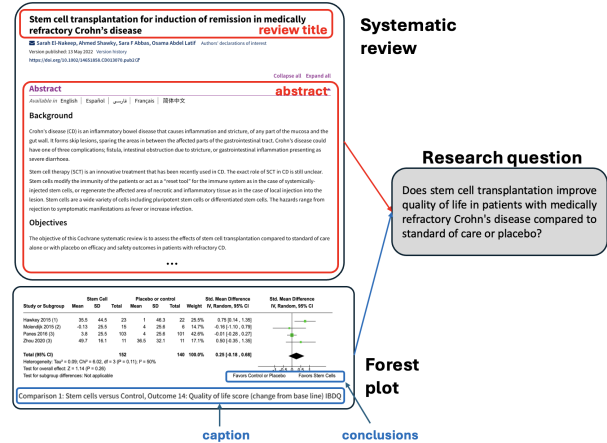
Stem cell transplantation for induction of remission in medically refractory Crohn's disease

review title

Sarah El-Nakeep, Ahmed Shawky, Sara F Abbas, Osama Abdel Latif Authors' declarations of interest

Version published: 15 May 2022 Version history

https://doi.org/10.1002/14651858.CD013070.pub2

Collapse all Expand all

Abstract

abstract

Available in English | Español | فارسی | Français | 简体中文

Background

Crohn's disease (CD) is an inflammatory bowel disease that causes inflammation and stricture, of any part of the mucosa and the gut wall. It forms skip lesions, sparing the areas in between the affected parts of the gastrointestinal tract. Crohn's disease could have one of three complications; fistula, intestinal obstruction due to stricture, or gastrointestinal inflammation presenting as severe diarrhoea.

Stem cell therapy (SCT) is an innovative treatment that has been recently used in CD. The exact role of SCT in CD is still unclear. Stem cells modify the immunity of the patients or act as a "reset tool" for the immune system as in the case of systemically-injected stem cells, or regenerate the affected area of necrotic and inflammatory tissue as in the case of local injection into the lesion. Stem cells are a wide variety of cells including pluripotent stem cells or differentiated stem cells. The hazards range from rejection to symptomatic manifestations as fewer or increase infection.

Objectives

The objective of this Cochrane systematic review is to assess the effects of stem cell transplantation compared to standard of care alone or with placebo on efficacy and safety outcomes in patients with refractory CD.

...

Systematic review

Research question

Does stem cell transplantation improve quality of life in patients with medically refractory Crohn's disease compared to standard of care or placebo?

| Study or Subgroup | Stem Cell Mean | SD | Total | Placebo or control Mean | SD | Total | Weight | Std. Mean Difference IV, Random, 95% CI |
|---|---|---|---|---|---|---|---|---|
| Hawkey 2015 (1) | 35.5 | 44.5 | 23 | 1 | 46.3 | 22 | 25.5% | 0.75 [0.14 , 1.35] |
| Molendijk 2015 (2) | -0.13 | 25.5 | 15 | 4 | 29.6 | 6 | 14.7% | -0.16 [-1.10 , 0.78] |
| Panes 2016 (3) | 3.8 | 29.5 | 103 | 4 | 25.6 | 101 | 42.6% | -0.01 [-0.28 , 0.27] |
| Zhou 2020 (3) | 49.7 | 16.1 | 11 | 36.5 | 32.1 | 11 | 17.1% | 0.50 [-0.35 , 1.35] |
| Total (95% CI) | | | 152 | | | 140 | 100.0% | 0.23 [-0.18 , 0.65] |

Heterogeneity: Tau² = 0.09; Chi² = 6.02, df = 3 (P = 0.11); I² = 50%
Test for overall effect: Z = 1.14 (P = 0.26)
Test for subgroup differences: Not applicable

Favors Control or Placebo Favors Stem Cells

Forest plot

Comparison 1: Stem cells versus Control, Outcome 14: Quality of life score (change from base line) IBDQ

caption

conclusions